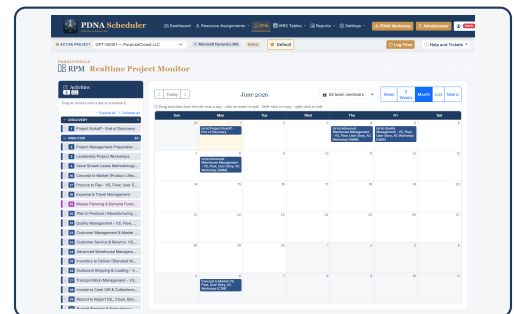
PDNA Scheduler

Dashboard | Resource Assignments | RPM | WBS Tables | Reports | Settings | PDNA Workshop | Administrator

ACTIVE PROJECT: OPT-00001 — PurposeCrowd LLC | Microsoft Dynamics 365 | Active | Default | Log Time | Help and Tickets

RPM Realtime Project Monitor

Activities

Drag an activity onto a day to schedule it.

Expand all | Collapse all

DISCOVERY

Project Kickoff – End of Discovery

ANALYSIS

Project Management Preparation...
Leadership Project Workshop
Value Stream Leads Methodology...
Concept to Market (Product Life...
Procure to Pay – VS, Flow, User S...
Expense & Travel Management
Master Planning & Demand Fore...
Plan to Produce / Manufacturing ...
Quality Management – VS, Flow, ...
Customer Management & Master ...
Customer Service & Returns - VS...
Advanced Warehouse Manageme...
Inventory to Deliver (Standard W...
Outbound Shipping & Loading – V...
Transportation Management – VS...
Invoice to Cash (AR & Collections...
Record to Report (GL, Close, Ban...

< Today > June 2026 | All team members | Week | 2 Weeks | Month | List | Matrix

Drag activities from the left onto a day · click an event to edit · Shift-click to copy · right-click to edit

| Sun | Mon | Tue | Wed | Thu | Fri | Sat |
|---|---|---|---|---|---|---|
| 31 | 1 Project Kickoff – End of Discovery | 2 | 3 | 4 Advanced Warehouse Management – VS, Flow, User Story, AC Workshop (AWM) | 5 Quality Management – VS, Flow, User Story, AC Workshop (QM) | 6 |
| 7 | 8 Advanced Warehouse Management – VS, Flow, User Story, AC Workshop (AWM) | 9 | 10 | 11 | 12 | 13 |
| 14 | 15 | 16 | 17 | 18 | 19 | 20 |
| 21 | 22 | 23 | 24 | 25 | 26 | 27 |
| 28 | 29 | 30 | 1 | 2 | 3 | 4 |
| 5 | 6 Concept to Market VS, Flow, User Story, AC Workshop (CtM) | 7 | 8 | 9 | 10 | 11 |